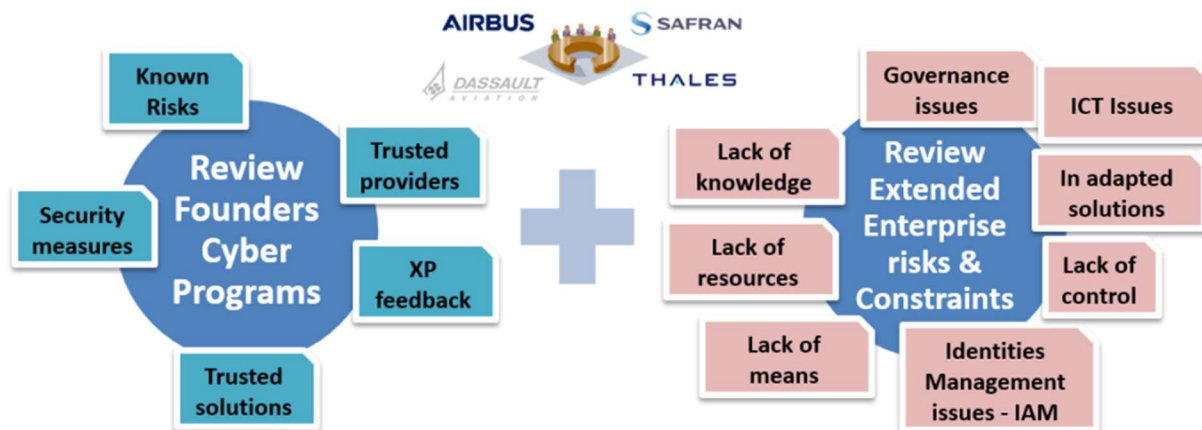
AIRBUS
SAFRAN
DASSAULT AVIATION
THALES

Known Risks

Trusted providers

Security measures

Review Founders Cyber Programs

XP feedback

Trusted solutions

Governance issues

ICT Issues

Lack of knowledge

Review Extended Enterprise risks & Constraints

In adapted solutions

Lack of resources

Lack of control

Lack of means

Identities Management issues - IAM